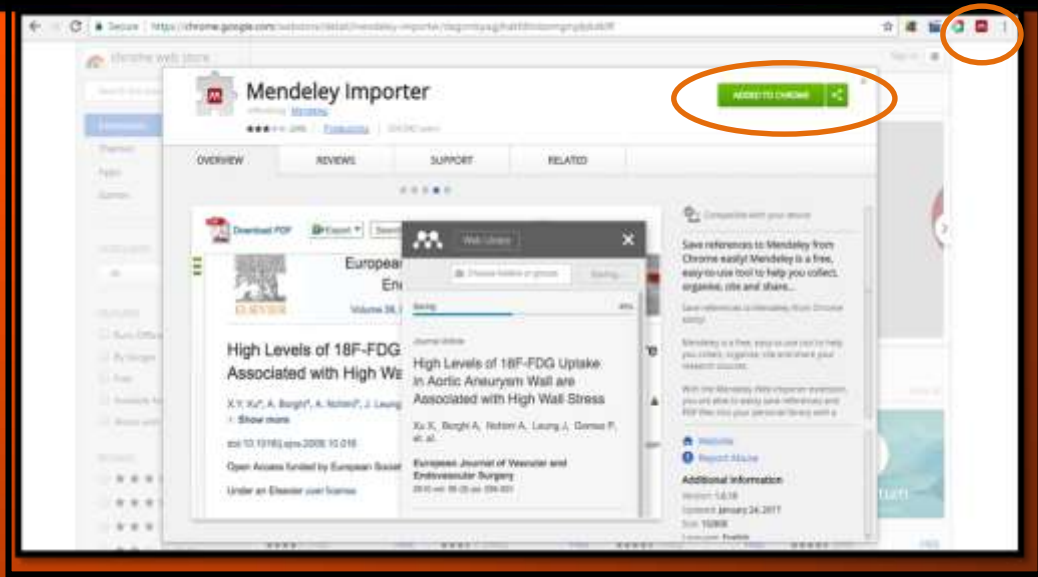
Secure | https://chrome.google.com/webstore/detail/mendeley-importer/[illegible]

chrome web store

Mendeley Importer

offered by Mendeley

Productivity

ADDED TO CHROME

OVERVIEW

REVIEWS

SUPPORT

RELATED

Download PDF

Export

Web Library

European

Choose folders or groups

Saving...

ELSEVIER

Saving

Journal Article

High Levels of 18F-FDG Uptake in Aortic Aneurysm Wall are Associated with High Wall Stress

Xu X, Borghi A, Nchimi A, Leung J, Gomez P, et al.

European Journal of Vascular and Endovascular Surgery

High Levels of 18F-FDG

Associated with High Wa

X.Y. Xu, A. Borghi, A. Nchimi, J. Leung

Show more

doi:10.1016/j.ejvs.2009.10.016

Open Access funded by European Societ

Under an Elsevier user license

Compatible with your device

Save references to Mendeley from Chrome easily! Mendeley is a free, easy-to-use tool to help you collect, organise, cite and share...

Website

Report Abuse

Additional Information

Version: 1.6.18

Updated: January 24, 2017

Size: 150KiB

Language: English